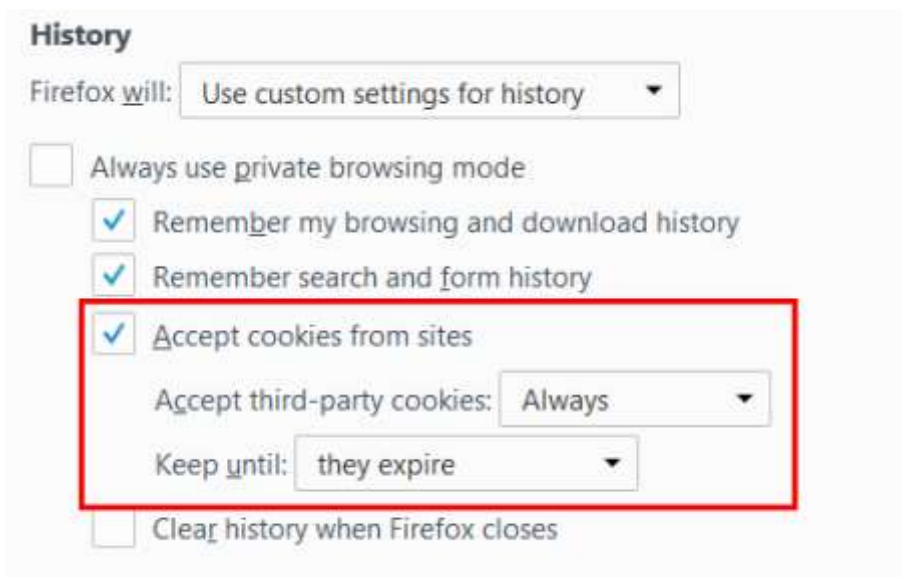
History

Firefox will: Use custom settings for history

Always use private browsing mode

Remember my browsing and download history

Remember search and form history

Accept cookies from sites

Accept third-party cookies: Always

Keep until: they expire

Clear history when Firefox closes